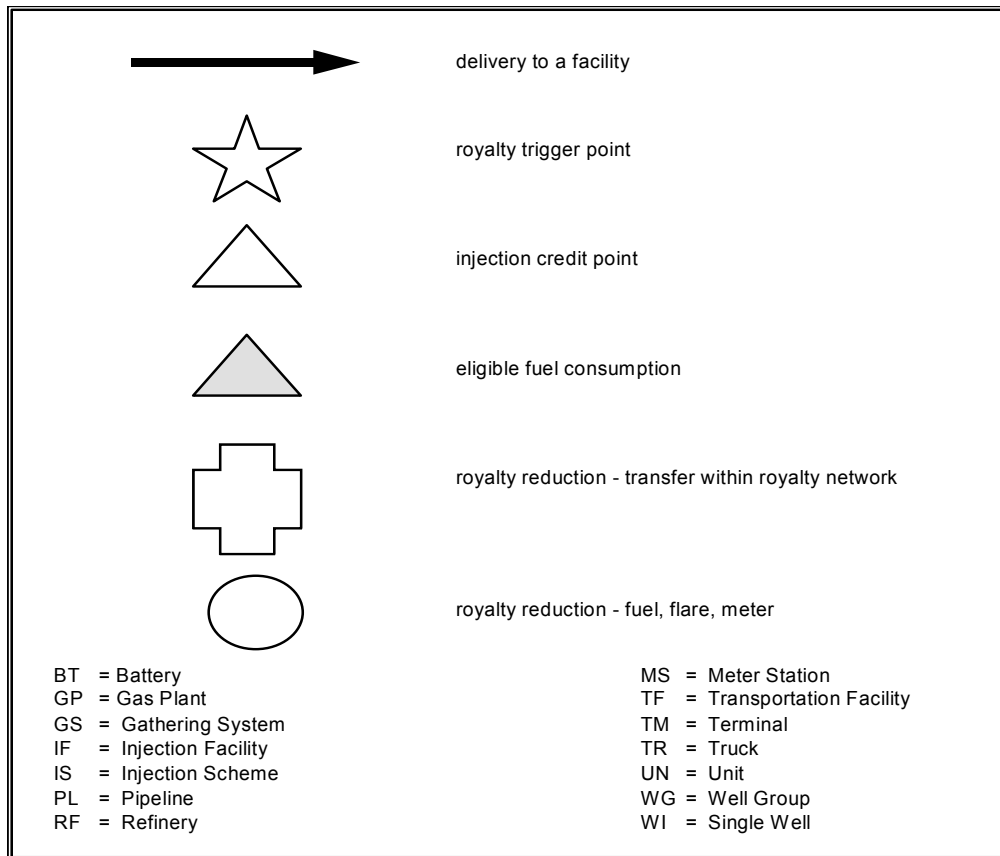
delivery to a facility

royalty trigger point

injection credit point

eligible fuel consumption

royalty reduction - transfer within royalty network

royalty reduction - fuel, flare, meter

BT = Battery
GP = Gas Plant
GS = Gathering System
IF = Injection Facility
IS = Injection Scheme
PL = Pipeline
RF = Refinery

MS = Meter Station
TF = Transportation Facility
TM = Terminal
TR = Truck
UN = Unit
WG = Well Group
WI = Single Well